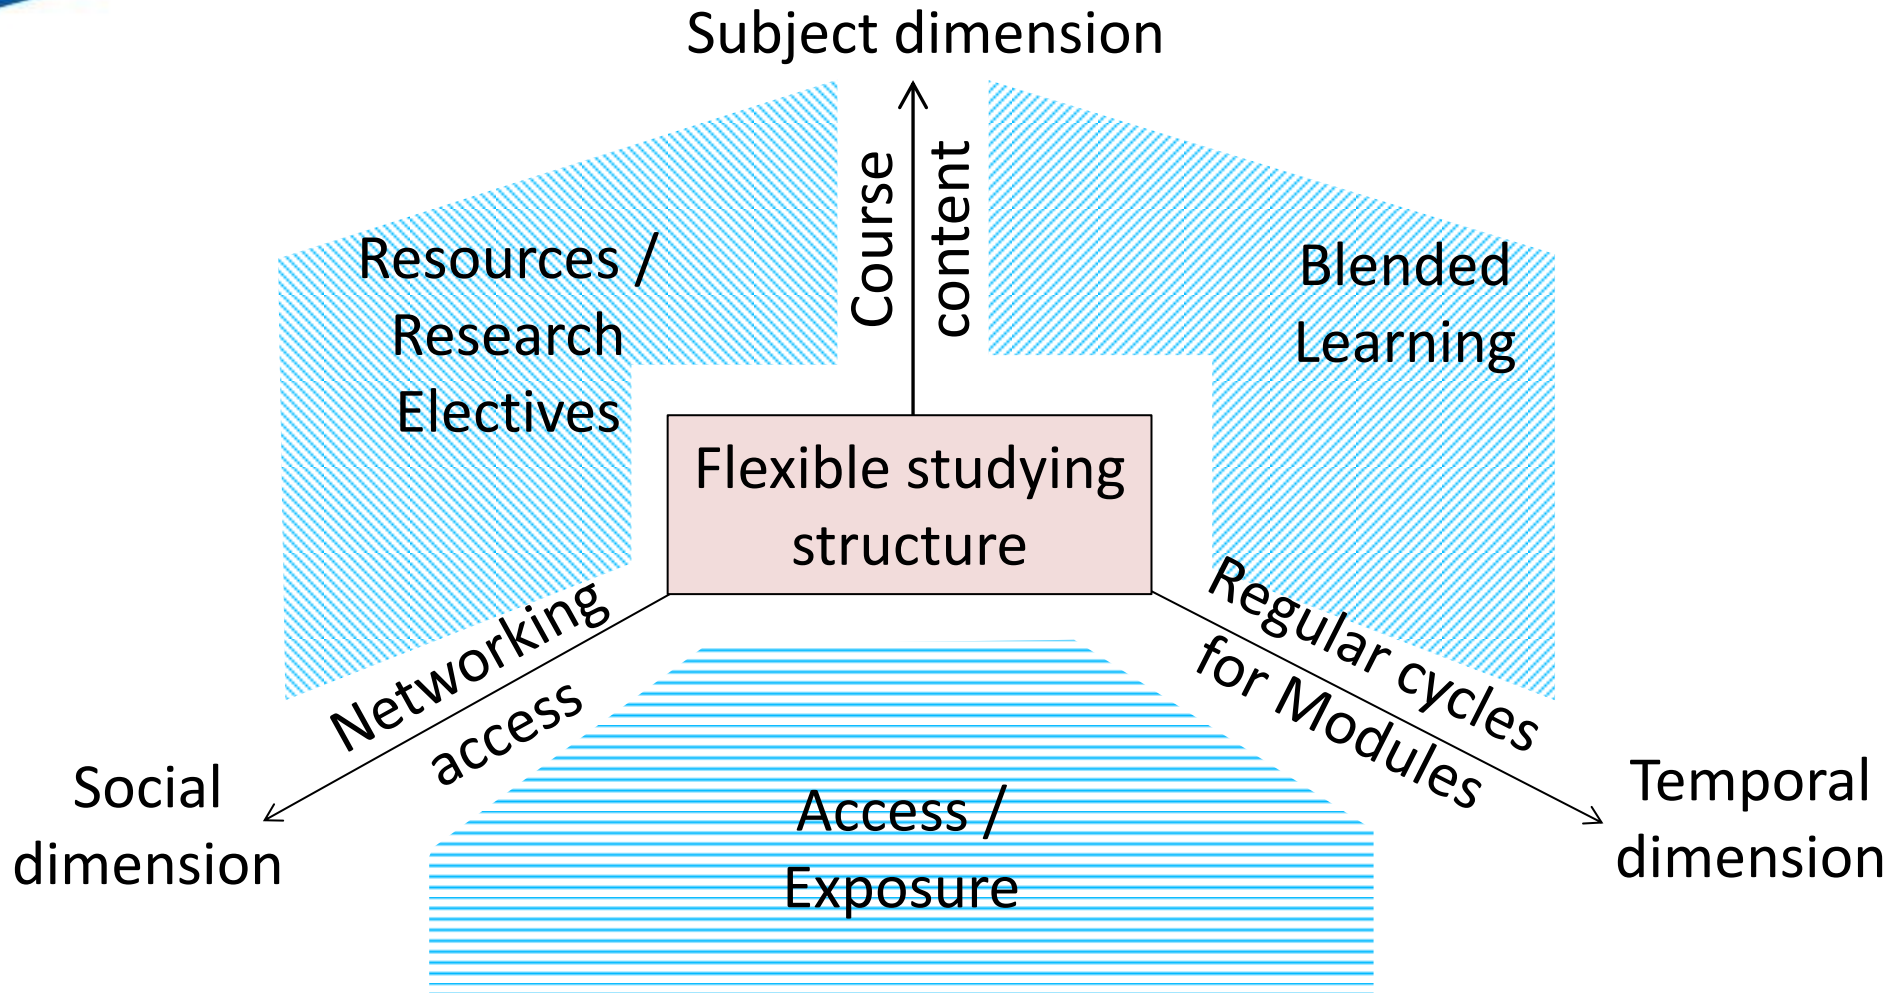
Subject dimension

Course content

Resources / Research Electives

Blended Learning

Flexible studying structure

Networking access

Regular cycles for Modules

Social dimension

Access / Exposure

Temporal dimension